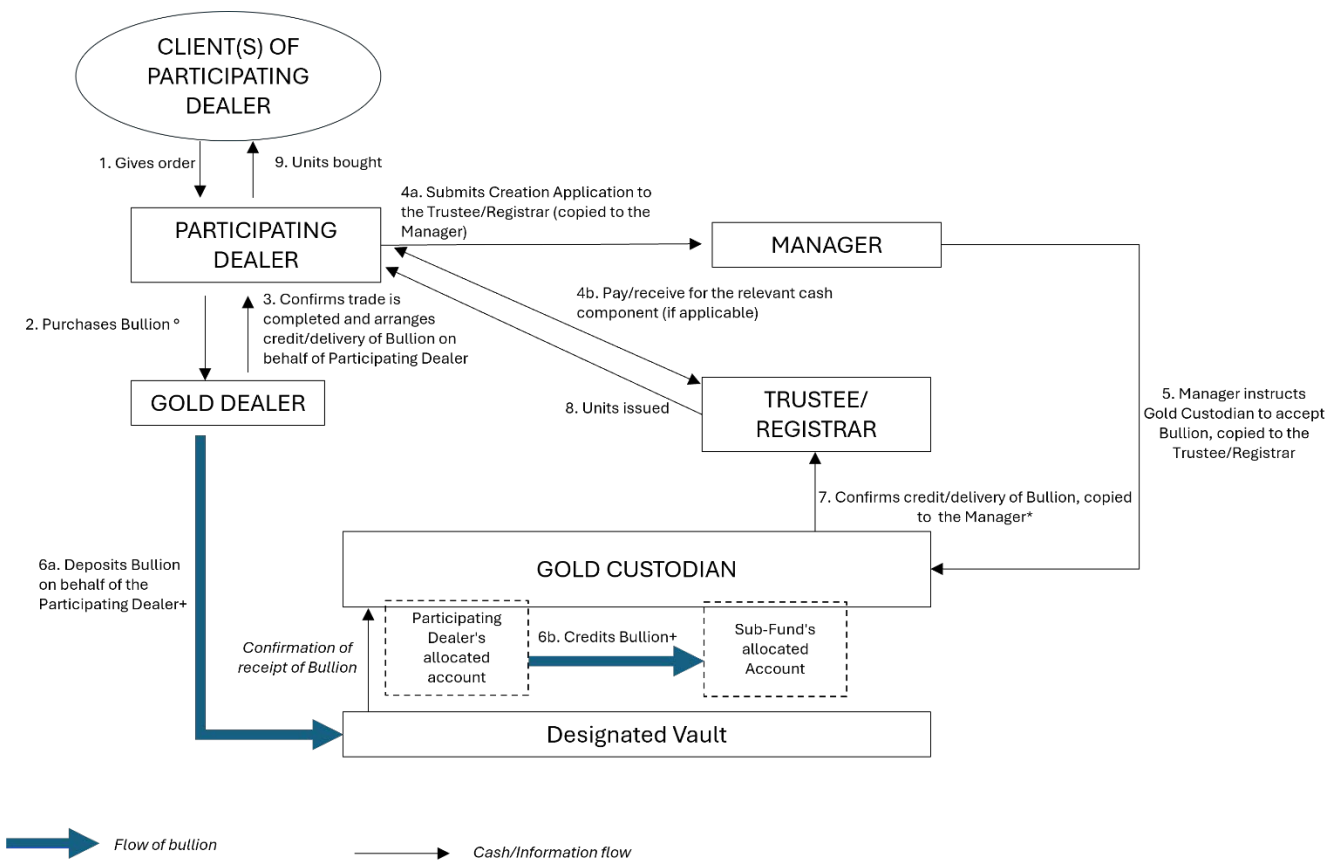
CLIENT(S) OF PARTICIPATING DEALER

1. Gives order

9. Units bought

4a. Submits Creation Application to the Trustee/Registrar (copied to the Manager)

PARTICIPATING DEALER

MANAGER

2. Purchases Bullion °

3. Confirms trade is completed and arranges credit/delivery of Bullion on behalf of Participating Dealer

4b. Pay/receive for the relevant cash component (if applicable)

GOLD DEALER

8. Units issued

TRUSTEE/ REGISTRAR

5. Manager instructs Gold Custodian to accept Bullion, copied to the Trustee/Registrar

7. Confirms credit/delivery of Bullion, copied to the Manager*

6a. Deposits Bullion on behalf of the Participating Dealer+

GOLD CUSTODIAN

Confirmation of receipt of Bullion

Participating Dealer's allocated account

6b. Credits Bullion+

Sub-Fund's allocated Account

Designated Vault

Flow of bullion

Cash/Information flow